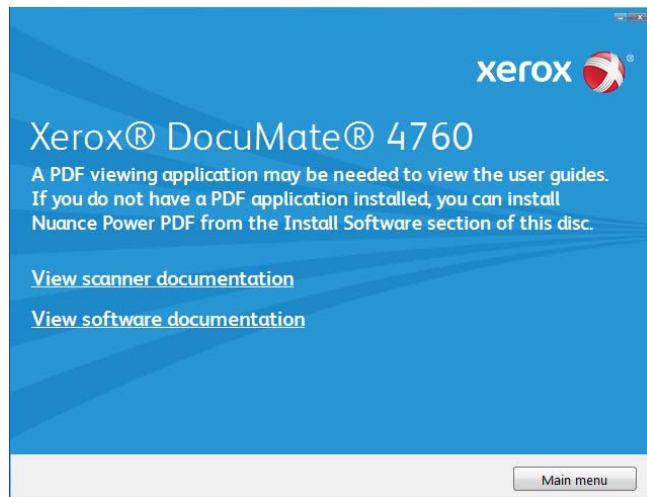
xerox

Xerox® DocuMate® 4760

A PDF viewing application may be needed to view the user guides. If you do not have a PDF application installed, you can install Nuance Power PDF from the Install Software section of this disc.

View scanner documentation

View software documentation

Main menu